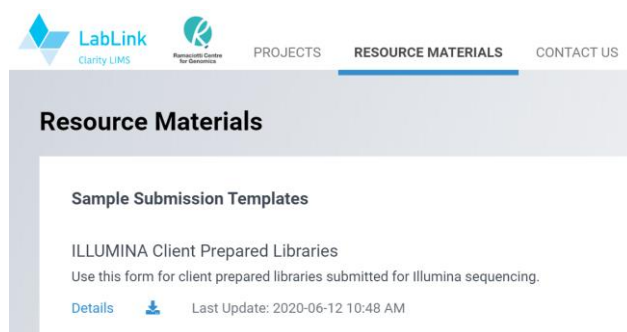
LabLink
Clarity LIMS
Ramaciotti Centre for Genomics
PROJECTS RESOURCE MATERIALS CONTACT US

Resource Materials

Sample Submission Templates

ILLUMINA Client Prepared Libraries
Use this form for client prepared libraries submitted for Illumina sequencing.
Details Last Update: 2020-06-12 10:48 AM